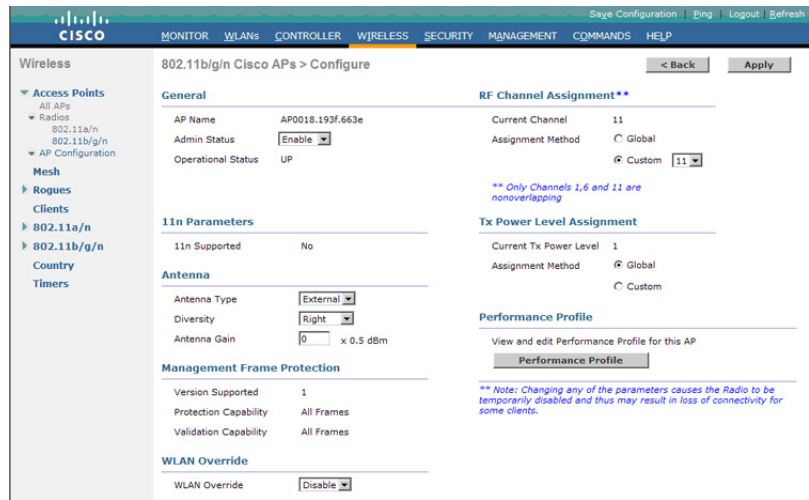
cisco

Save Configuration | Ping | Logout | Refresh

MONITOR WLANs CONTROLLER WIRELESS SECURITY MANAGEMENT COMMANDS HELP

Wireless

Access Points
All APs
Radios
802.11a/n
802.11b/g/n
AP Configuration
Mesh
Rogues
Clients
802.11a/n
802.11b/g/n
Country
Timers

802.11b/g/n Cisco APs > Configure

< Back Apply

General

| | |
|---|---|
| AP Name | AP0018.193f.663e |
| Admin Status | Enable |
| Operational Status | UP |

11n Parameters

| | |
|---|---|
| 11n Supported | No |

Antenna

| | |
|---|---|
| Antenna Type | External |
| Diversity | Right |
| Antenna Gain | 0 x 0.5 dBm |

Management Frame Protection

| | |
|---|---|
| Version Supported | 1 |
| Protection Capability | All Frames |
| Validation Capability | All Frames |

WLAN Override

| | |
|---|---|
| WLAN Override | Disable |

RF Channel Assignment**

| | |
|---|---|
| Current Channel | 11 |
| Assignment Method | Global |
| | Custom 11 |

** Only Channels 1,6 and 11 are nonoverlapping

Tx Power Level Assignment

| | |
|---|---|
| Current Tx Power Level | 1 |
| Assignment Method | Global |
| | Custom |

Performance Profile

View and edit Performance Profile for this AP

Performance Profile

** Note: Changing any of the parameters causes the Radio to be temporarily disabled and thus may result in loss of connectivity for some clients.